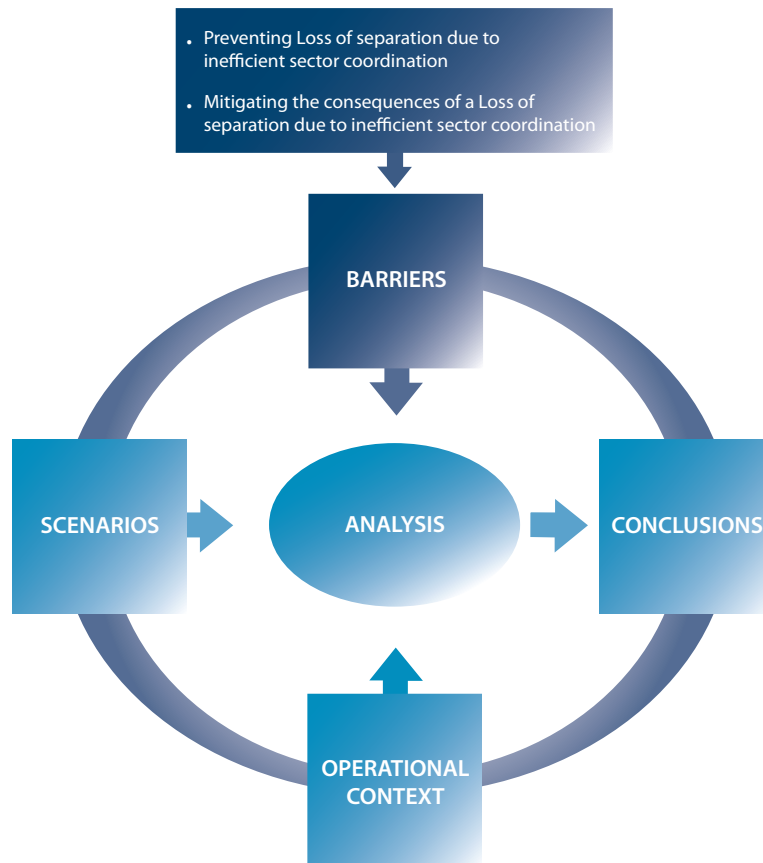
• Preventing Loss of separation due to inefficient sector coordination

• Mitigating the consequences of a Loss of separation due to inefficient sector coordination

BARRIERS

SCENARIOS

ANALYSIS

CONCLUSIONS

OPERATIONAL CONTEXT